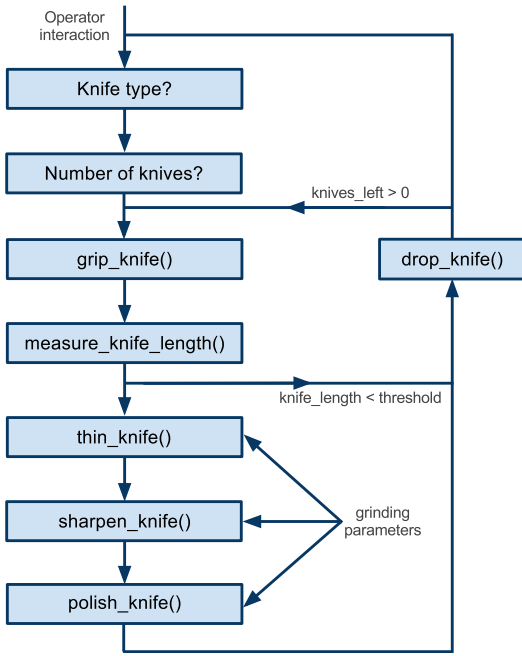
Operator interaction

Knife type?

Number of knives?

knives_left > 0

grip_knife()

drop_knife()

measure_knife_length()

knife_length < threshold

thin_knife()

sharpen_knife()

grinding parameters

polish_knife()